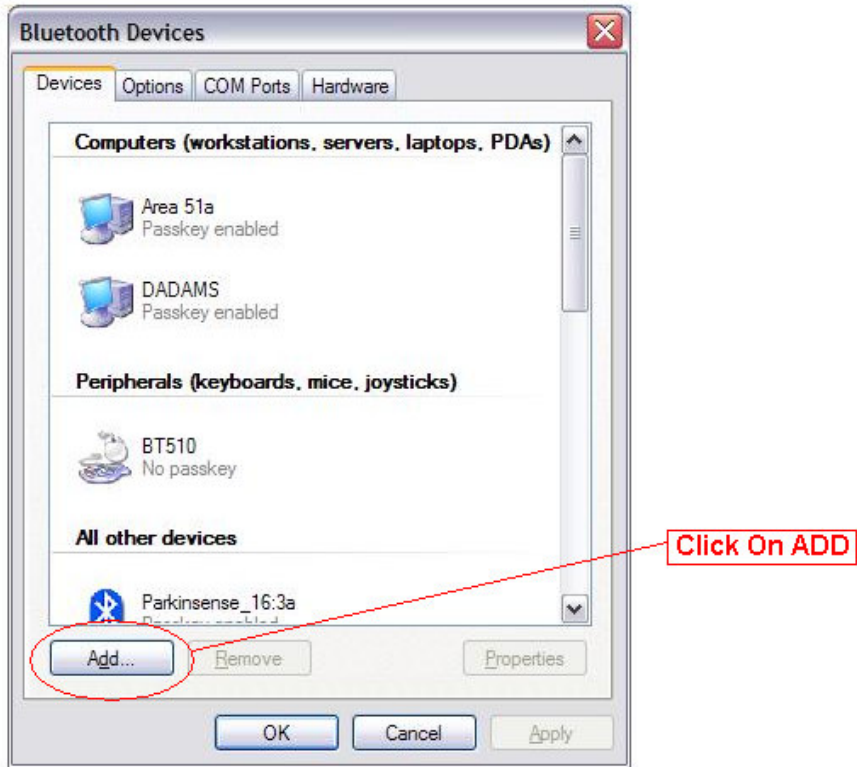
Bluetooth Devices

Devices | Options | COM Ports | Hardware

Computers (workstations, servers, laptops, PDAs)

Area 51a
Passkey enabled

DADAMS
Passkey enabled

Peripherals (keyboards, mice, joysticks)

BT510
No passkey

All other devices

Parkinsense_16:3a
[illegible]

Add... | Remove | Properties

Click On ADD

OK | Cancel | Apply